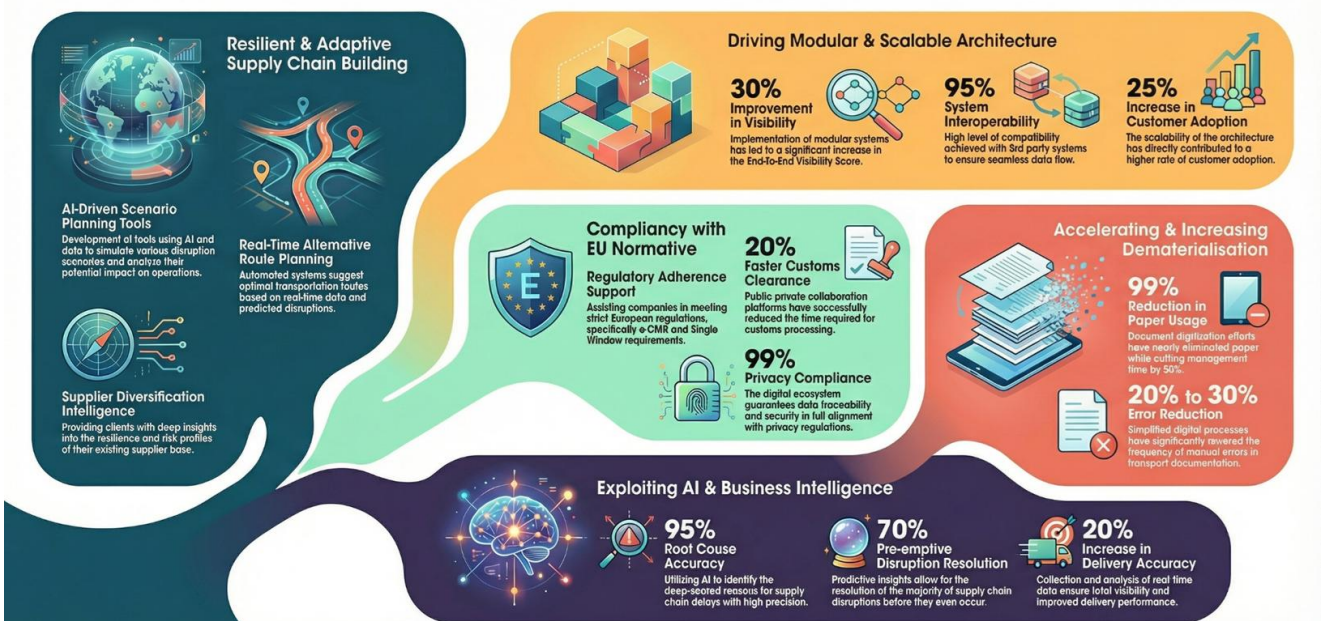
Resilient & Adaptive Supply Chain Building

AI-Driven Scenario Planning Tools
Development of tools using AI and data to simulate various disruption scenarios and analyze their potential impact on operations.

Real-Time Alternative Route Planning
Automated systems suggest optimal transportation routes based on real-time data and predicted disruptions.

Supplier Diversification Intelligence
Providing clients with deep insights into the resilience and risk profiles of their existing supplier base.

Driving Modular & Scalable Architecture

30%
Improvement in Visibility
Implementation of modular systems has led to a significant increase in the End-To-End Visibility Score.

95%
System Interoperability
High level of compatibility achieved with 3rd party systems to ensure seamless data flow.

25%
Increase in Customer Adoption
The scalability of the architecture has directly contributed to a higher rate of customer adoption.

Compliancy with EU Normative

E

Regulatory Adherence Support
Assisting companies in meeting strict European regulations, specifically e-CMR and Single Window requirements.

20%
Faster Customs Clearance
Public private collaboration platforms have successfully reduced the time required for customs processing.

99%
Privacy Compliance
The digital ecosystem guarantees data traceability and security in full alignment with privacy regulations.

Accelerating & Increasing Dematerialisation

99%
Reduction in Paper Usage
Document digitization efforts have nearly eliminated paper while cutting management time by 50%.

20% to 30%
Error Reduction
Simplified digital processes have significantly rowered the frequency of manual errors in transport documentation.

Exploiting AI & Business Intelligence

95%
Root Couse Accuracy
Utilizing AI to identify the deep-seated reasons for supply chain delays with high precision.

70%
Pre-emptive Disruption Resolution
Predictive insights allow for the resolution of the majority of supply chain disruptions before they even occur.

20%
Increase in Delivery Accuracy
Collection and analysis of real time data ensure total visibility and improved delivery performance.